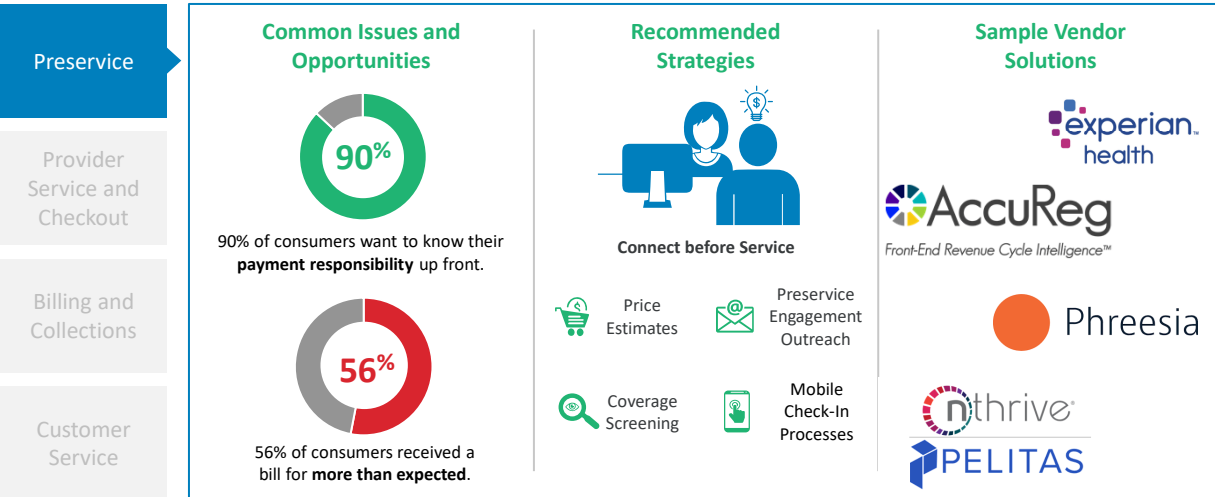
Preservice

Provider Service and Checkout

Billing and Collections

Customer Service

Common Issues and Opportunities

90%

90% of consumers want to know their **payment responsibility** up front.

56%

56% of consumers received a bill for **more than expected**.

Recommended Strategies

Connect before Service

Price Estimates

Preservice Engagement Outreach

Coverage Screening

Mobile Check-In Processes

Sample Vendor Solutions

experian. health

AccuReg

Front-End Revenue Cycle Intelligence™

Phreesia

nthrive

PELITAS